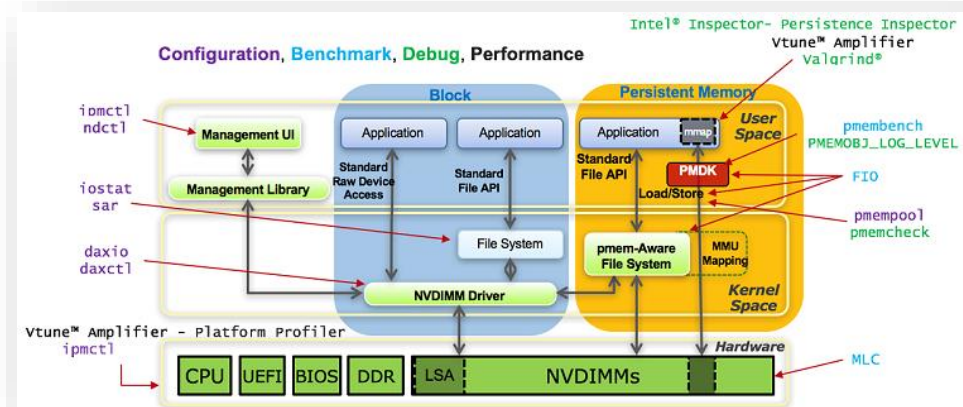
Intel® Inspector- Persistence Inspector
Vtune™ Amplifier
Valgrind®

Configuration, Benchmark, Debug, Performance

Block

Persistent Memory

ipmctl
ndctl

Management UI

Application

Application

Application

mmap

User Space

pmembench
PMEMOBJ_LOG_LEVEL

Standard Raw Device Access

Standard File API

Standard File API

PMDK

Load/Store

FIO

iostat
sar

Management Library

File System

pmem-Aware File System

MMU Mapping

pmempool
pmemcheck

daxio
daxctl

NVDIMM Driver

Kernel Space

Vtune™ Amplifier - Platform Profiler
ipmctl

Hardware

CPU

UEFI

BIOS

DDR

LSA

NVDIMMs

MLC